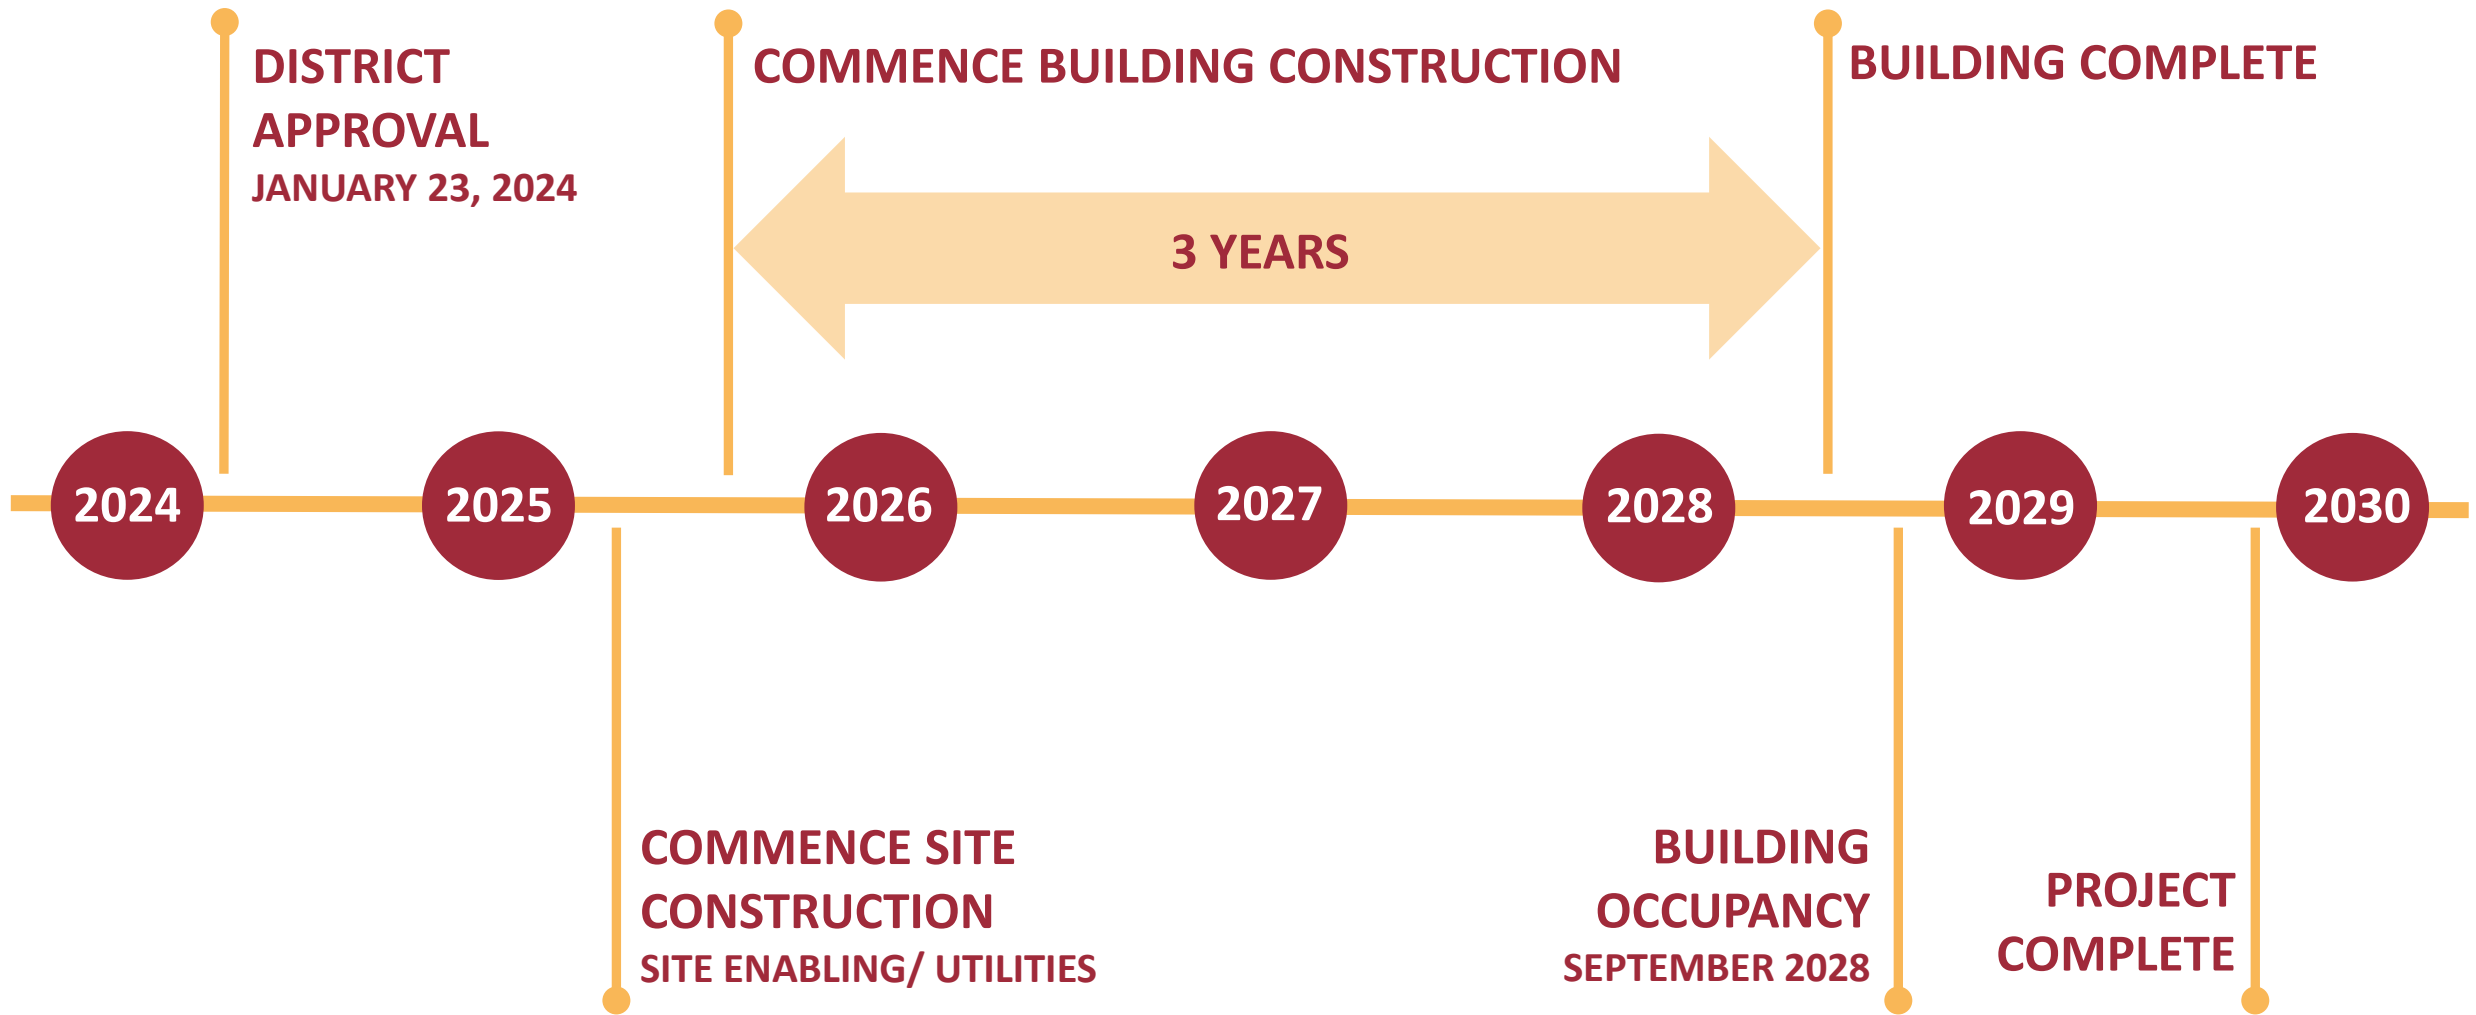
DISTRICT APPROVAL
JANUARY 23, 2024

COMMENCE BUILDING CONSTRUCTION

BUILDING COMPLETE

3 YEARS

2024 2025 2026 2027 2028 2029 2030

COMMENCE SITE CONSTRUCTION
SITE ENABLING/ UTILITIES

BUILDING OCCUPANCY
SEPTEMBER 2028

PROJECT COMPLETE